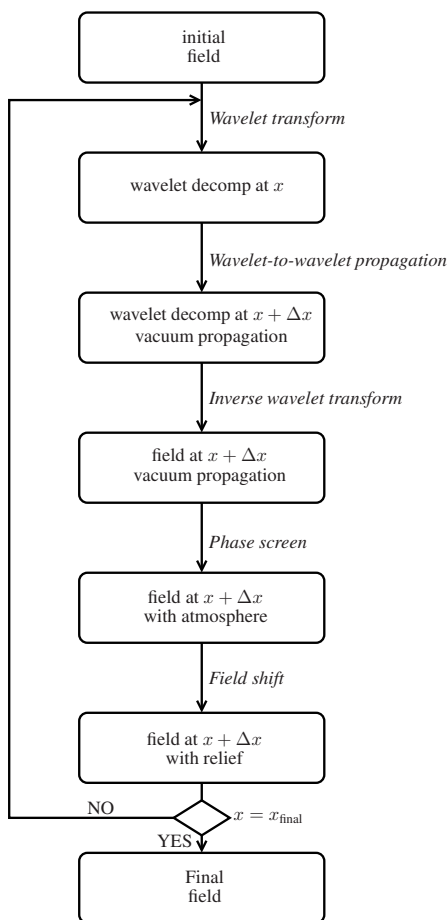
initial field

Wavelet transform

wavelet decomp at $x$

Wavelet-to-wavelet propagation

wavelet decomp at $x + \Delta x$ vacuum propagation

Inverse wavelet transform

field at $x + \Delta x$ vacuum propagation

Phase screen

field at $x + \Delta x$ with atmosphere

Field shift

field at $x + \Delta x$ with relief

NO

$x = x_{\text{final}}$

YES

Final field